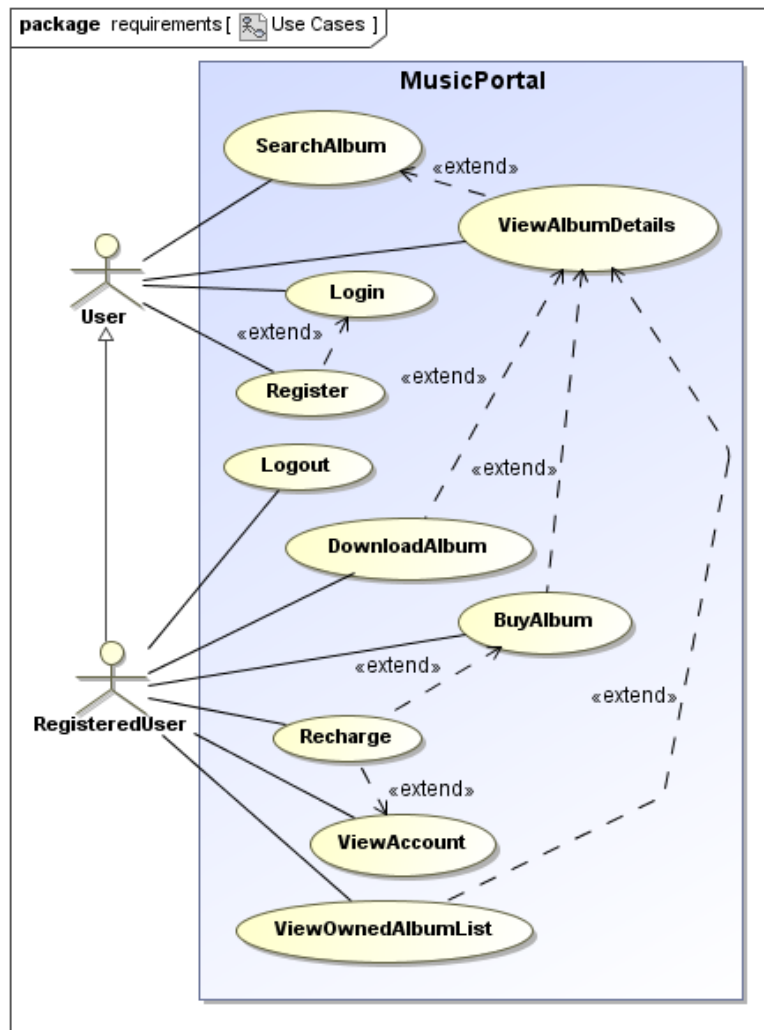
package requirements [ Use Cases ]

MusicPortal

SearchAlbum

«extend»

ViewAlbumDetails

User

Login

«extend»

Register

«extend»

Logout

«extend»

DownloadAlbum

BuyAlbum

«extend»

«extend»

RegisteredUser

Recharge

«extend»

ViewAccount

ViewOwnedAlbumList